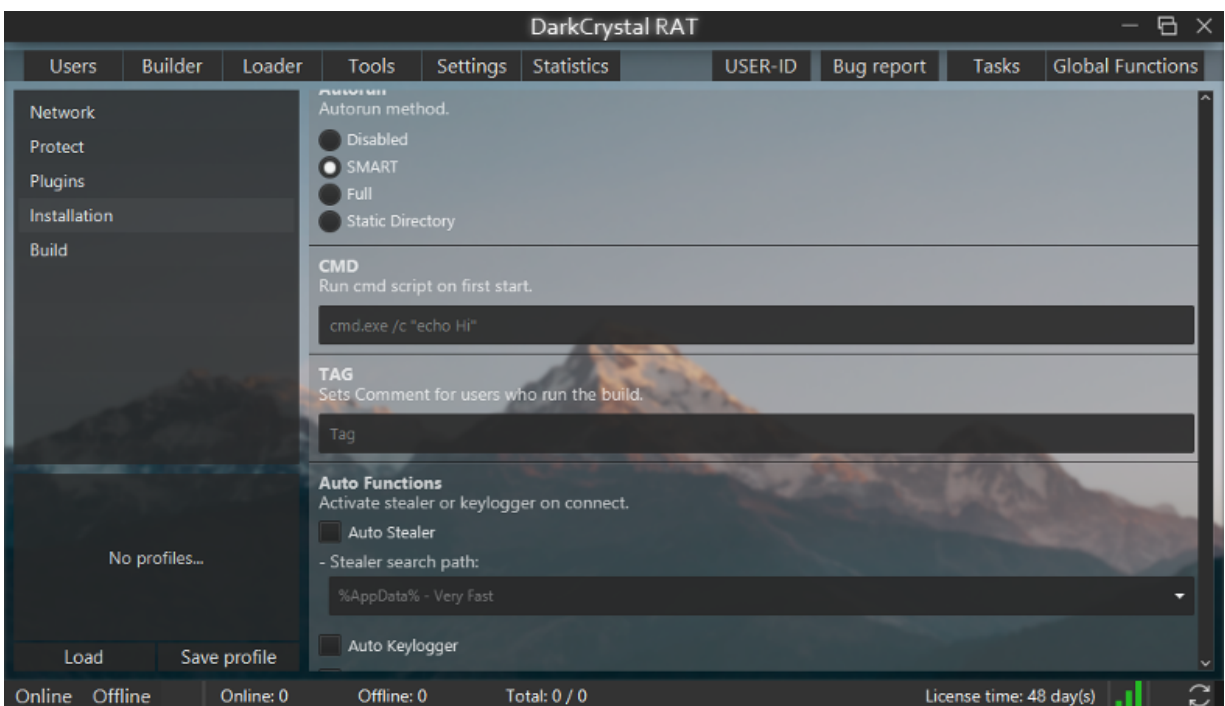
DarkCrystal RAT

Users | Builder | Loader | Tools | Settings | Statistics | USER-ID | Bug report | Tasks | Global Functions

Network
Protect
Plugins
Installation
Build

No profiles...

Load
Save profile

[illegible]
Autorun method.
Disabled
SMART
Full
Static Directory

CMD
Run cmd script on first start.
cmd.exe /c "echo Hi"

TAG
Sets Comment for users who run the build.
Tag

Auto Functions
Activate stealer or keylogger on connect.
Auto Stealer
- Stealer search path:
%AppData% - Very Fast
Auto Keylogger

Online Offline | Online: 0 | Offline: 0 | Total: 0 / 0 | License time: 48 day(s)